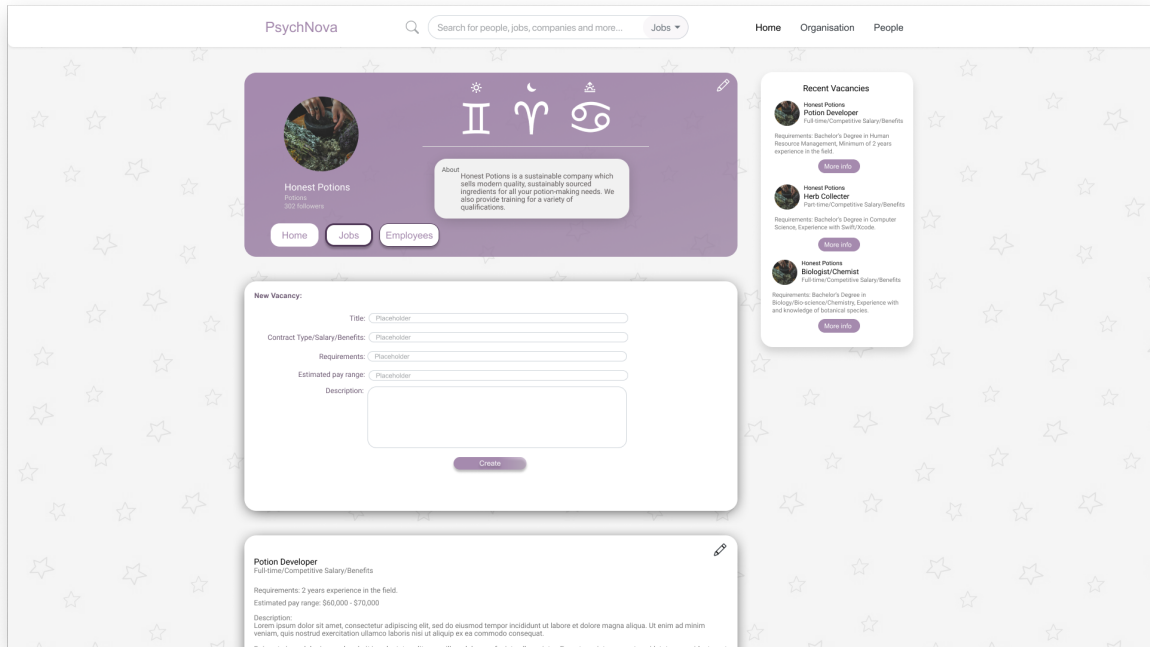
PsychNova

Search for people, jobs, companies and more...

Jobs

Home Organisation People

♊ ♈ ♋

Honest Potions
Potions
302 followers

About
Honest Potions is a sustainable company which sells modern quality, sustainably sourced ingredients for all your potion-making needs. We also provide training for a variety of qualifications.

Home Jobs Employees

Recent Vacancies

Honest Potions
Potion Developer
Full-time/Competitive Salary/Benefits

Requirements: Bachelor's Degree in Human Resource Management, Minimum of 2 years experience in the field.

More info

Honest Potions
Herb Collecter
Part-time/Competitive Salary/Benefits

Requirements: Bachelor's Degree in Computer Science, Experience with Swift/Xcode.

More info

Honest Potions
Biologist/Chemist
Full-time/Competitive Salary/Benefits

Requirements: Bachelor's Degree in Biology/Bio-science/Chemistry, Experience with and knowledge of botanical species.

More info

New Vacancy:

Title: Placeholder

Contract Type/Salary/Benefits: Placeholder

Requirements: Placeholder

Estimated pay range: Placeholder

Description:

Create

Potion Developer
Full-time/Competitive Salary/Benefits

Requirements: 2 years experience in the field.

Estimated pay range: $60,000 - $70,000

Description:
Lorem ipsum dolor sit amet, consectetur adipiscing elit, sed do eiusmod tempor incididunt ut labore et dolore magna aliqua. Ut enim ad minim veniam, quis nostrud exercitation ullamco laboris nisi ut aliquip ex ea commodo consequat.

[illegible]